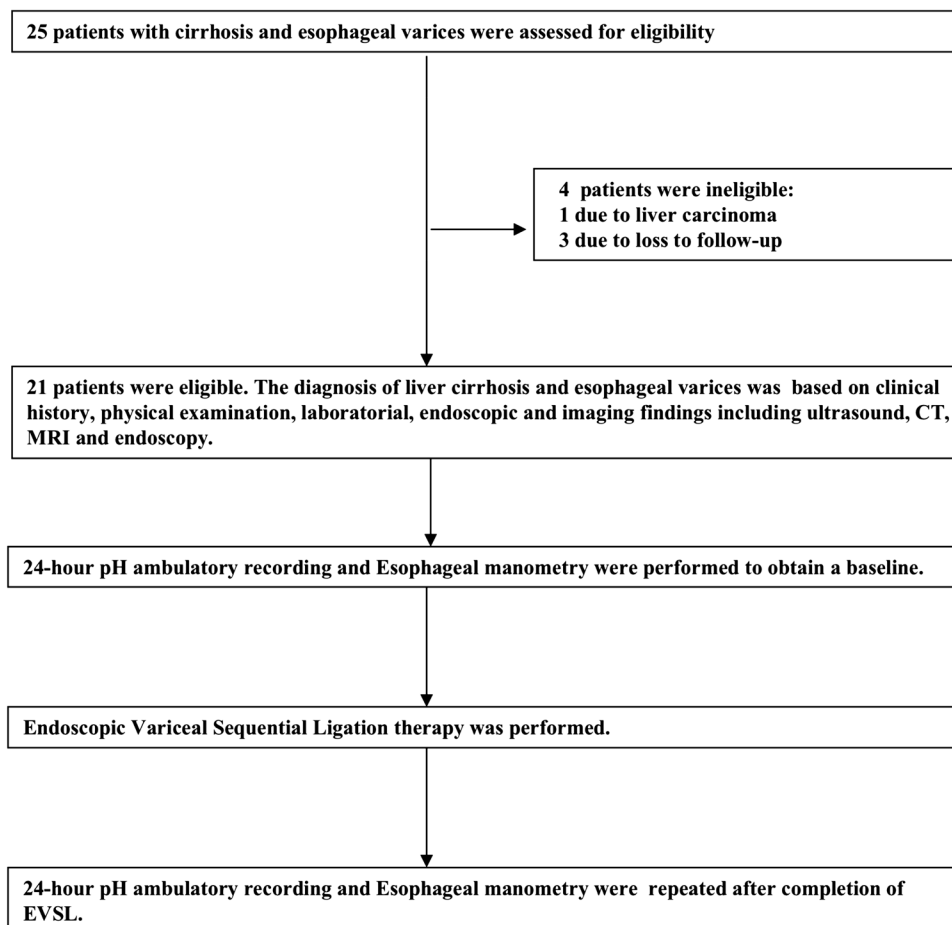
25 patients with cirrhosis and esophageal varices were assessed for eligibility

4 patients were ineligible:
1 due to liver carcinoma
3 due to loss to follow-up

21 patients were eligible. The diagnosis of liver cirrhosis and esophageal varices was based on clinical history, physical examination, laboratorial, endoscopic and imaging findings including ultrasound, CT, MRI and endoscopy.

24-hour pH ambulatory recording and Esophageal manometry were performed to obtain a baseline.

Endoscopic Variceal Sequential Ligation therapy was performed.

24-hour pH ambulatory recording and Esophageal manometry were repeated after completion of EVSL.